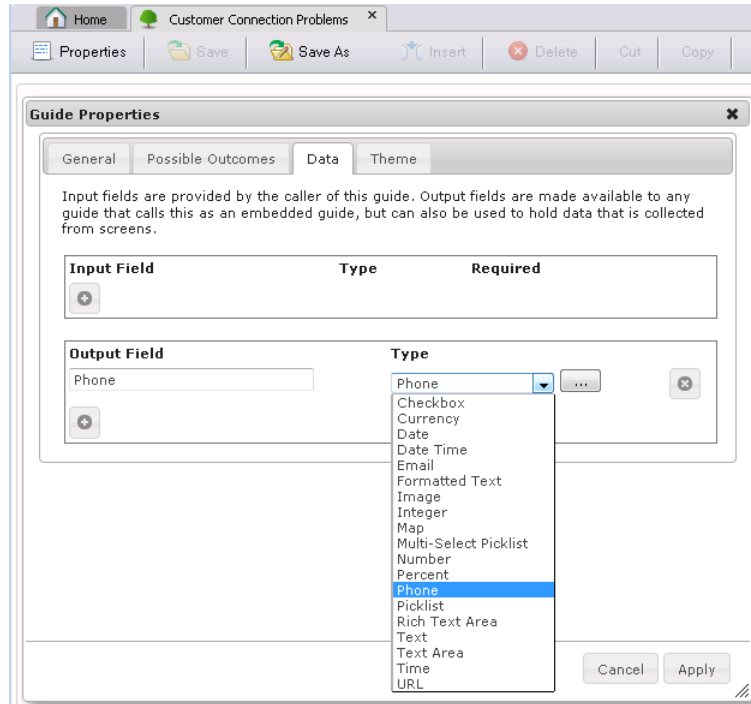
Home | Customer Connection Problems ×

Properties | Save | Save As | Insert | Delete | Cut | Copy

Guide Properties ×

General | Possible Outcomes | Data | Theme

Input fields are provided by the caller of this guide. Output fields are made available to any guide that calls this as an embedded guide, but can also be used to hold data that is collected from screens.

| Input Field | Type | Required |
|---|---|---|

| Output Field | Type |
|---|---|
| Phone | Phone |

...

Checkbox
Currency
Date
Date Time
Email
Formatted Text
Image
Integer
Map
Multi-Select Picklist
Number
Percent
Phone
Picklist
Rich Text Area
Text
Text Area
Time
URL

Cancel | Apply